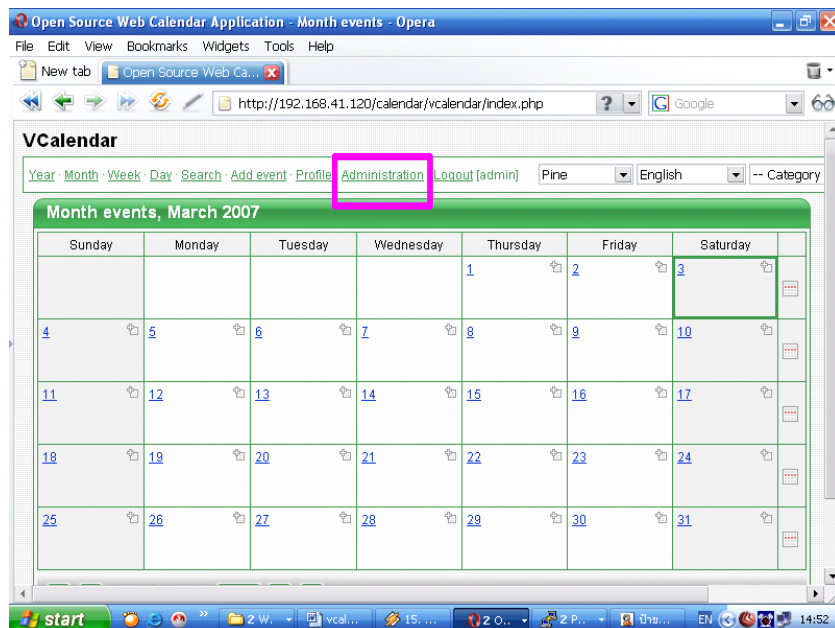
Open Source Web Calendar Application - Month events - Opera

File Edit View Bookmarks Widgets Tools Help

New tab | Open Source Web Ca...

http://192.168.41.120/calendar/vcalendar/index.php

Google

VCalendar

Year · Month · Week · Day · Search · Add event · Profile · Administration · Logout [admin]

Pine | English | -- Category

Month events, March 2007

| Sunday | Monday | Tuesday | Wednesday | Thursday | Friday | Saturday |
|---|---|---|---|---|---|---|
| | | | | 1 | 2 | 3 |
| 4 | 5 | 6 | 7 | 8 | 9 | 10 |
| 11 | 12 | 13 | 14 | 15 | 16 | 17 |
| 18 | 19 | 20 | 21 | 22 | 23 | 24 |
| 25 | 26 | 27 | 28 | 29 | 30 | 31 |

start | 2 W... | vcal... | 15. ... | 2 O... | 2 P... | บีทร...

EN 14:52